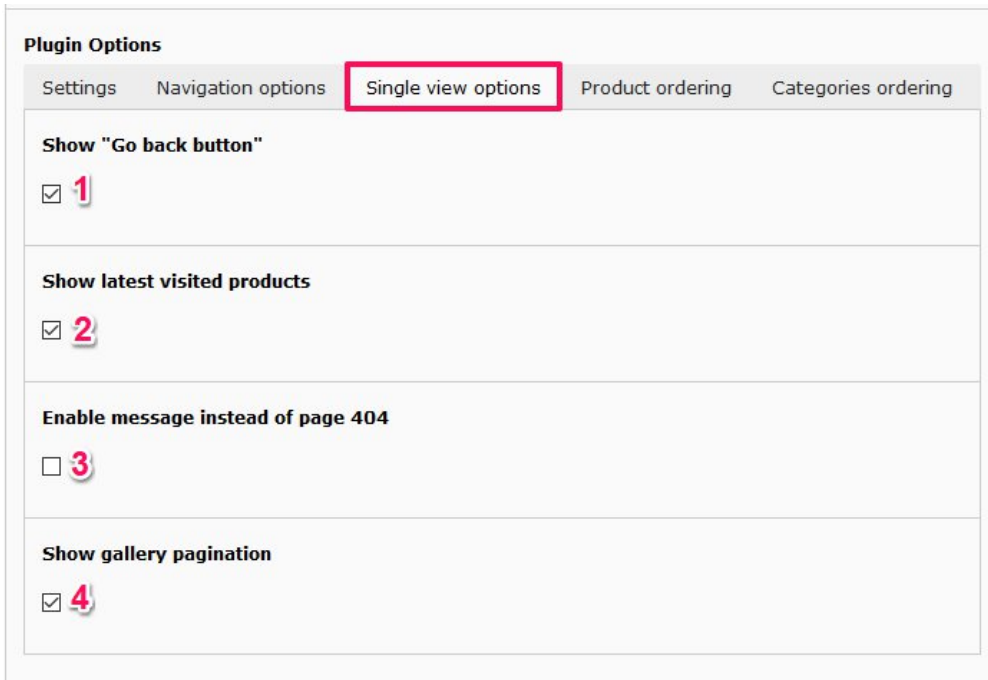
Plugin Options

Settings Navigation options Single view options Product ordering Categories ordering

Show "Go back button"

☑ 1

Show latest visited products

☑ 2

Enable message instead of page 404

☐ 3

Show gallery pagination

☑ 4